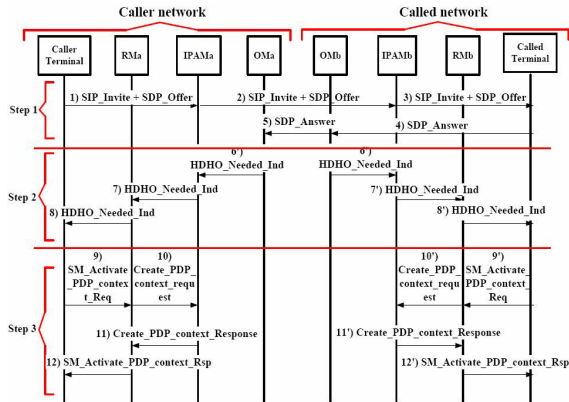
Caller network

Called network

Caller Terminal

RMa

IPAMa

OMa

OMb

IPAMb

RMb

Called Terminal

Step 1

1) SIP_Invite + SDP_Offer

2) SIP_Invite + SDP_Offer

3) SIP_Invite + SDP_Offer

5) SDP_Answer

4) SDP_Answer

Step 2

6) HDHO_Needed_Ind

6') HDHO_Needed_Ind

7) HDHO_Needed_Ind

7') HDHO_Needed_Ind

8) HDHO_Needed_Ind

8') HDHO_Needed_Ind

Step 3

9) SM_Activate_PDP_context_Req

10) Create_PDP_context_request

10') Create_PDP_context_request

9') SM_Activate_PDP_context_Req

11) Create_PDP_context_Response

11') Create_PDP_context_Response

12) SM_Activate_PDP_context_Rsp

12') SM_Activate_PDP_context_Rsp